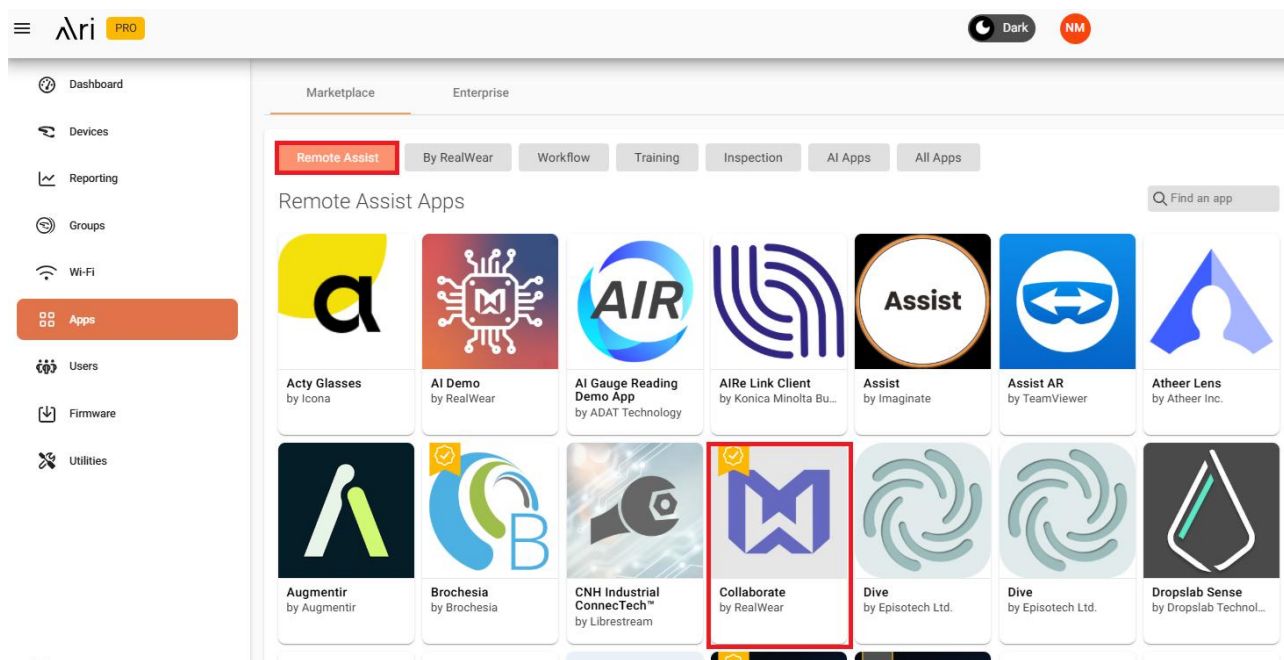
Ari PRO

Dark NM

Dashboard
Devices
Reporting
Groups
Wi-Fi
Apps
Users
Firmware
Utilities

Marketplace
Enterprise

Remote Assist
By RealWear
Workflow
Training
Inspection
AI Apps
All Apps

Remote Assist Apps

Find an app

AIR

Acty Glasses
by Icona

AI Demo
by RealWear

AI Gauge Reading Demo App
by ADAT Technology

AIRe Link Client
by Konica Minolta Bu...

Assist
Assist
by Imaginate

Assist AR
by TeamViewer

Atheer Lens
by Atheer Inc.

Augmentir
by Augmentir

Brochesia
by Brochesia

CNH Industrial ConnecTech™
by Librestream

Collaborate
by RealWear

Dive
by Episotech Ltd.

Dive
by Episotech Ltd.

Dropslab Sense
by Dropslab Technol...